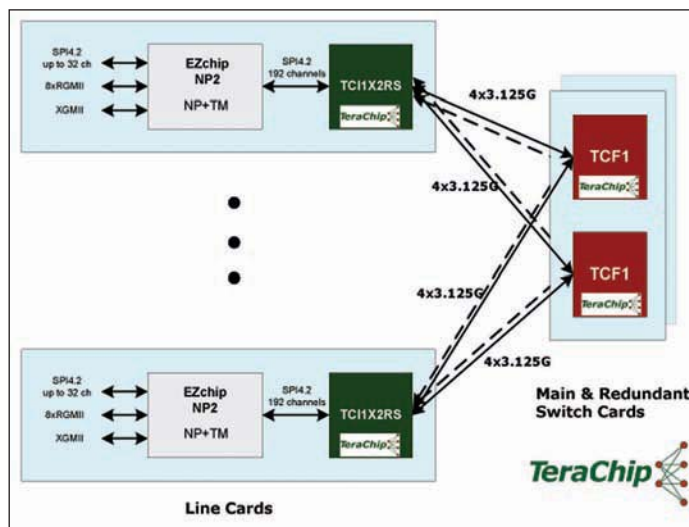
SPI4.2 up to 32 ch

8xRGMII

XGMII

EZchip NP2

NP+TM

SPI4.2 192 channels

TCI1X2RS

TeraChip

4x3.125G

4x3.125G

TCF1

TeraChip

TCF1

TeraChip

4x3.125G

4x3.125G

SPI4.2 up to 32 ch

8xRGMII

XGMII

EZchip NP2

NP+TM

SPI4.2 192 channels

TCI1X2RS

TeraChip

Main & Redundant Switch Cards

TeraChip

Line Cards